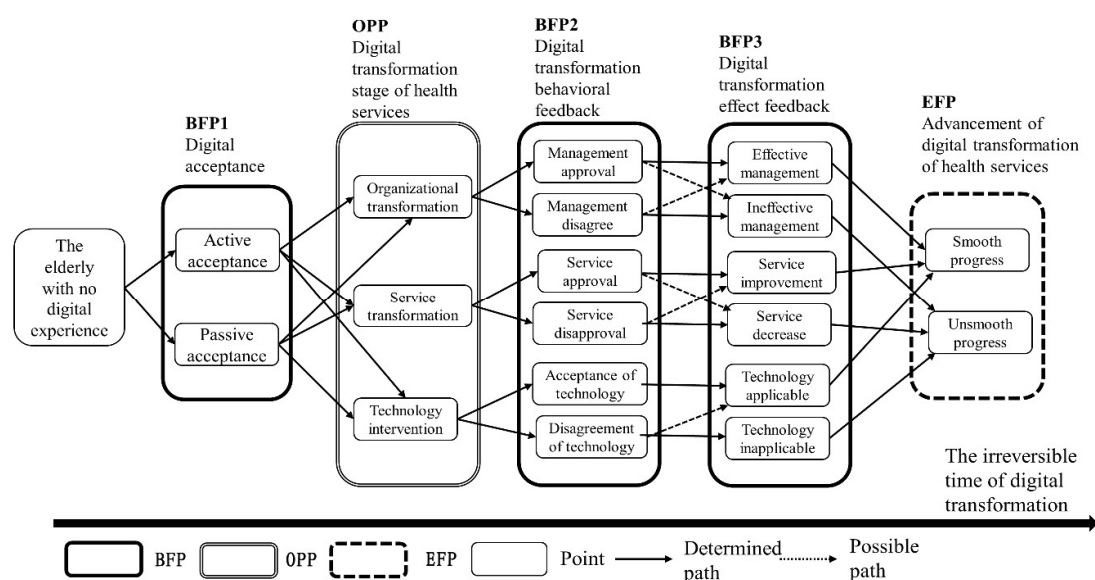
The elderly with no digital experience

BFP1
Digital acceptance

Active acceptance

Passive acceptance

OPP
Digital transformation stage of health services

Organizational transformation

Service transformation

Technology intervention

BFP2
Digital transformation behavioral feedback

Management approval

Management disagree

Service approval

Service disapproval

Acceptance of technology

Disagreement of technology

BFP3
Digital transformation effect feedback

Effective management

Ineffective management

Service improvement

Service decrease

Technology applicable

Technology inapplicable

EFP
Advancement of digital transformation of health services

Smooth progress

Unsmooth progress

The irreversible time of digital transformation

BFP OPP EFP Point Determined path Possible path